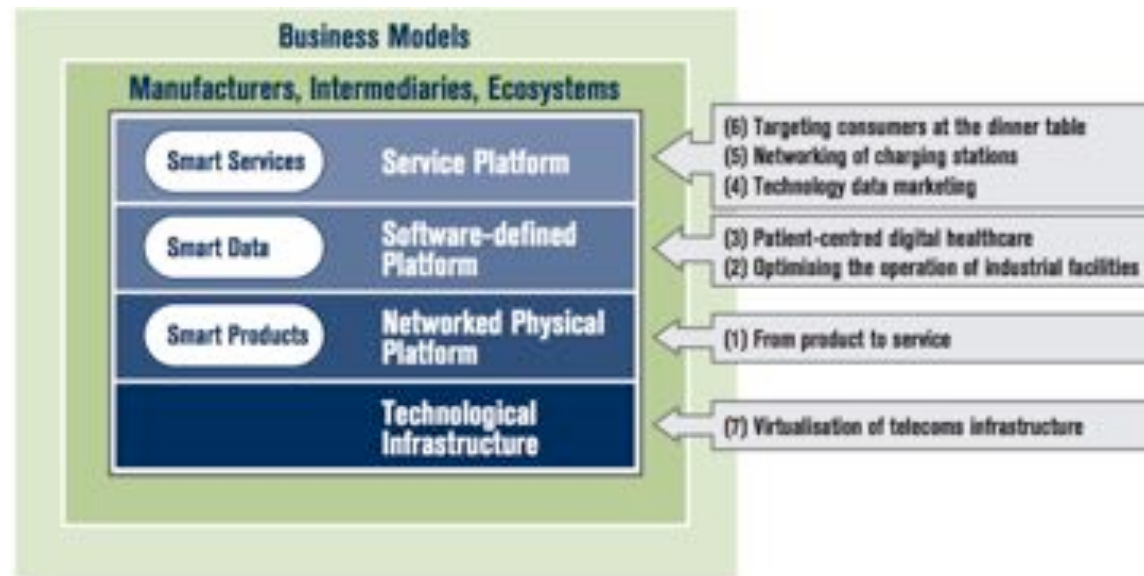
Business Models

Manufacturers, Intermediaries, Ecosystems

Smart Services
Service Platform

Smart Data
Software-defined Platform

Smart Products
Networked Physical Platform

Technological Infrastructure

(6) Targeting consumers at the dinner table
(5) Networking of charging stations
(4) Technology data marketing

(3) Patient-centred digital healthcare
(2) Optimising the operation of industrial facilities

(1) From product to service

(7) Virtualisation of telecoms infrastructure